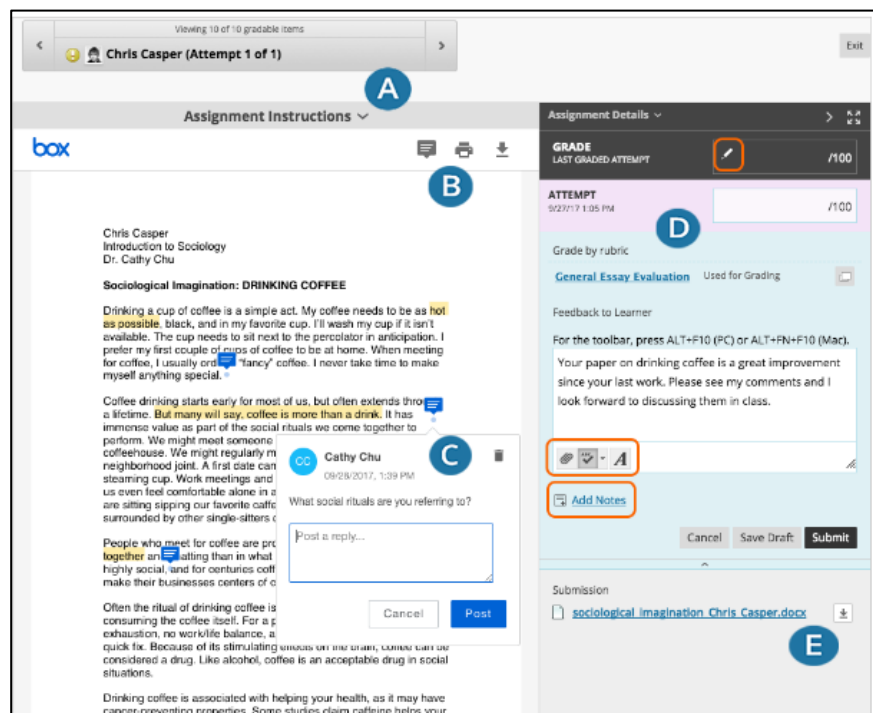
Viewing 10 of 10 gradable items

Chris Casper (Attempt 1 of 1)

Exit

A

Assignment Instructions

box

B

Chris Casper
Introduction to Sociology
Dr. Cathy Chu

Sociological Imagination: DRINKING COFFEE

Drinking a cup of coffee is a simple act. My coffee needs to be as hot as possible, black, and in my favorite cup. I'll wash my cup if it isn't available. The cup needs to sit next to the percolator in anticipation. I prefer my first couple of cups of coffee to be at home. When meeting for coffee, I usually ord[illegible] "fancy" coffee. I never take time to make myself anything special.

Coffee drinking starts early for most of us, but often extends thro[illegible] a lifetime. But many will say, coffee is more than a drink. It has immense value as part of the social rituals we come together to perform. We might meet someone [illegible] coffeehouse. We might regularly m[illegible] neighborhood joint. A first date can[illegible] steaming cup. Work meetings and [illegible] us even feel comfortable alone in a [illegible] are sitting sipping our favorite caff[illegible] surrounded by other single-sitters c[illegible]

People who meet for coffee are pro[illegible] together an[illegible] chatting than in what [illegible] highly social, and for centuries coff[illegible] make their businesses centers of c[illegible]

Often the ritual of drinking coffee is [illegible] consuming the coffee itself. For a p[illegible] exhaustion, no work/life balance, a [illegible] quick fix. Because of its stimulating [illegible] on the brain, coffee can be considered a drug. Like alcohol, coffee is an acceptable drug in social situations.

Drinking coffee is associated with helping your health, as it may have cancer-preventing properties. Some studies claim caffeine helps your

C

Cathy Chu
09/28/2017, 1:39 PM

What social rituals are you referring to?

Post a reply...

Cancel

Post

Assignment Details

GRADE
LAST GRADED ATTEMPT

/100

ATTEMPT
9/27/17 1:05 PM

/100

D

Grade by rubric

General Essay Evaluation Used for Grading

Feedback to Learner

For the toolbar, press ALT+F10 (PC) or ALT+FN+F10 (Mac).

Your paper on drinking coffee is a great improvement since your last work. Please see my comments and I look forward to discussing them in class.

Add Notes

Cancel Save Draft Submit

Submission

sociological_imagination_Chris_Casper.docx

E